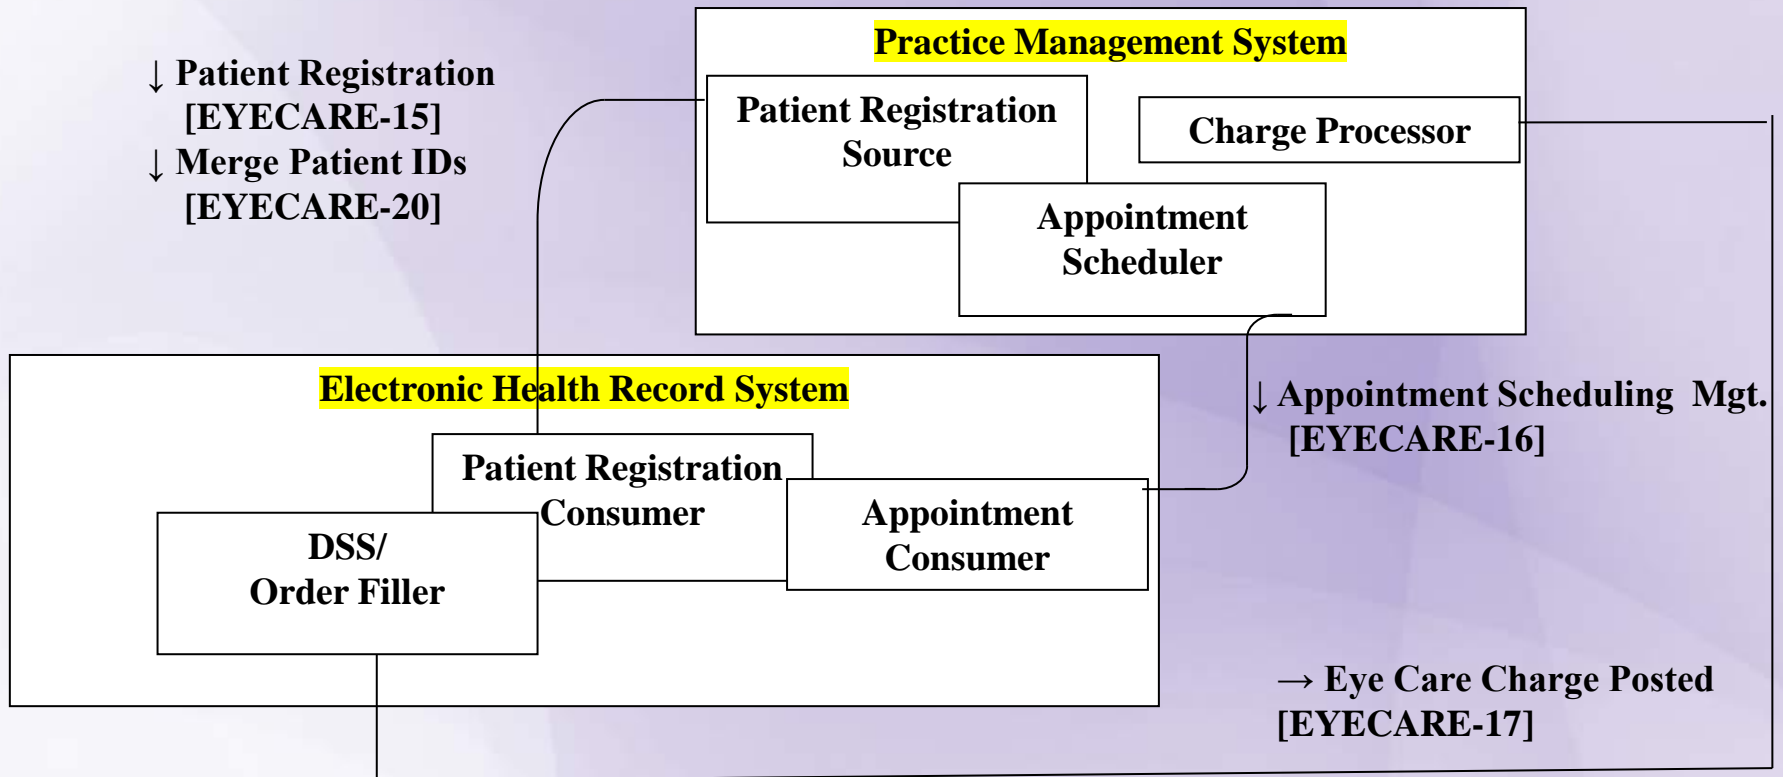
↓ Patient Registration [EYECARE-15]
↓ Merge Patient IDs [EYECARE-20]

Practice Management System

Patient Registration Source

Charge Processor

Appointment Scheduler

Electronic Health Record System

Patient Registration Consumer

DSS/ Order Filler

Appointment Consumer

↓ Appointment Scheduling Mgt. [EYECARE-16]

→ Eye Care Charge Posted [EYECARE-17]